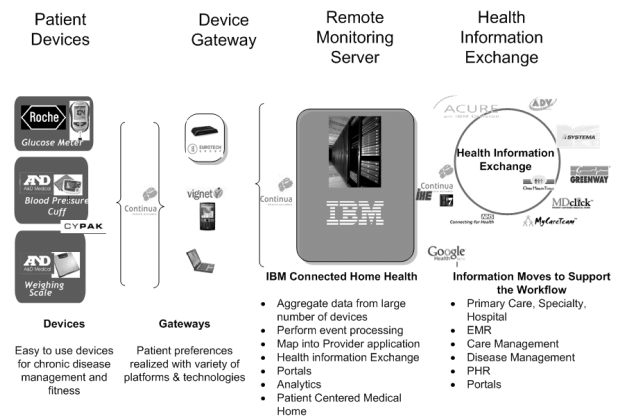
Patient Devices

Device Gateway

Remote Monitoring Server

Health Information Exchange

Roche

Glucose Meter

A&D Medical

Blood Pressure Cuff

CYPAK

A&D

Weighing Scale

Continua

EUROTECH

vignet

Continua

IBM

ACURE

ADV

SYSTEMA

Health Information Exchange

Continua

IHE

HL7

NHS Connecting for Health

GREENWAY

MDclick

MyCareTeam

Google Health

Devices

Easy to use devices for chronic disease management and fitness

Gateways

Patient preferences realized with variety of platforms & technologies

IBM Connected Home Health

- Aggregate data from large number of devices
- Perform event processing
- Map into Provider application
- Health information Exchange
- Portals
- Analytics
- Patient Centered Medical Home

Information Moves to Support the Workflow

- Primary Care, Specialty, Hospital
- EMR
- Care Management
- Disease Management
- PHR
- Portals